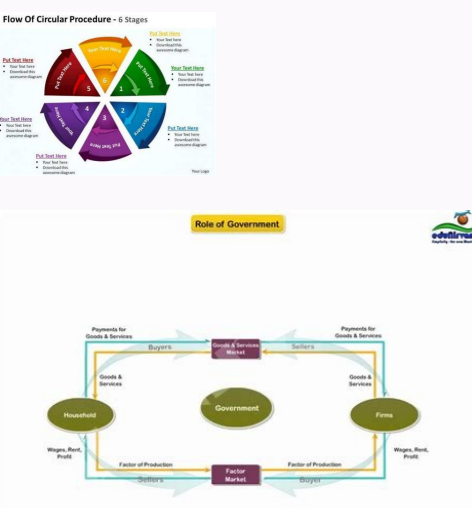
Flow Of Circular Procedure - 6 Stages

Put Text Here
• Your Text Here
• Download this awesome diagram

Put Text Here
• Your Text Here
• Download this awesome diagram

Your Text Here
• Your Text Here
• Download this awesome diagram

Put Text Here
• Your Text Here
• Download this awesome diagram

Your Text Here
• Your Text Here
• Download this awesome diagram

Put Text Here
• Your Text Here
• Download this awesome diagram

Your Text Here
Put Text Here
Put Text Here
Put Text Here
Put Text Here
Put Text Here

1 2 3 4 5 6

Your Logo

Role of Government

edofirst

Payments for Goods & Services

Buyers

Goods & Services Market

Sellers

Payments for Goods & Services

Goods & Services

Goods & Services

Household

Government

Firms

Wages, Rent, Profit

Factor of Production

Factor Market

Factor of Production

Wages, Rent, Profit

Sellers

Buyer